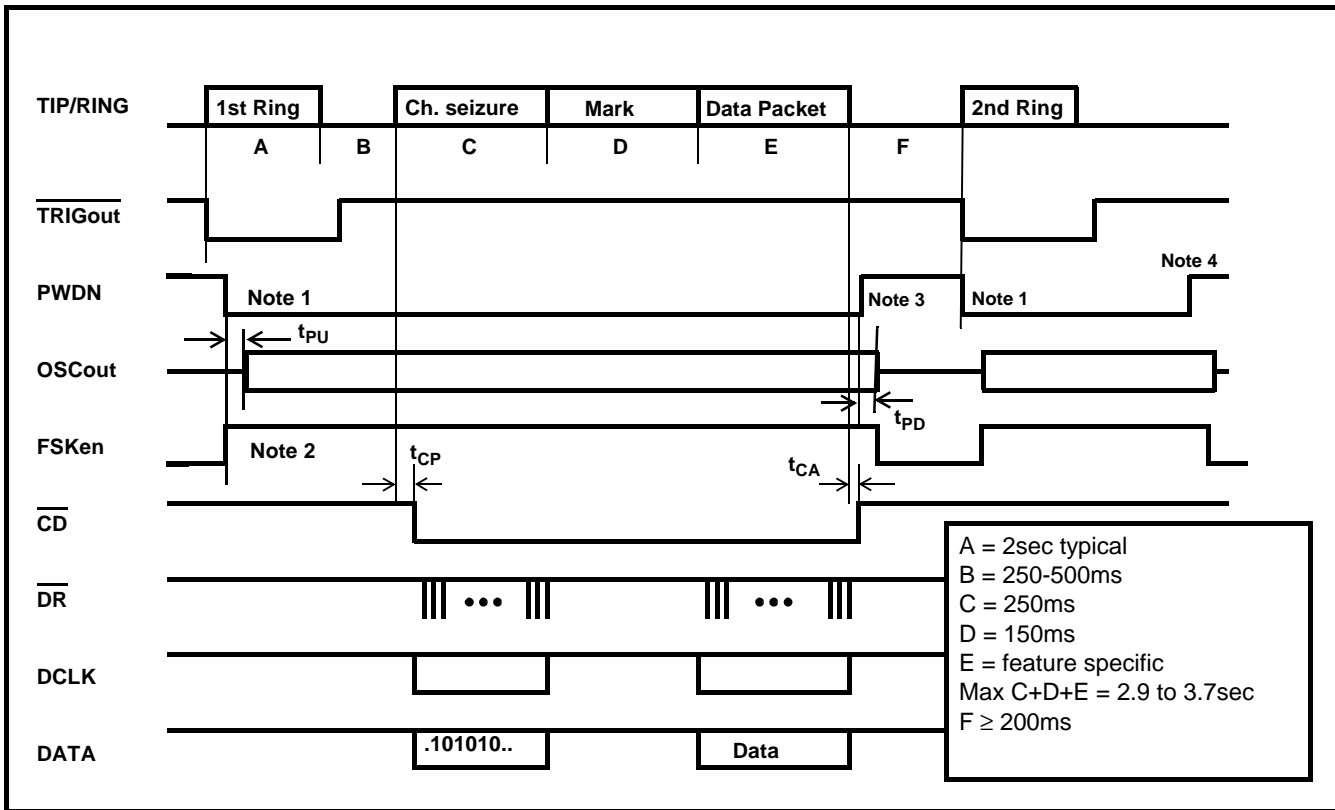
TIP/RING
1st Ring
Ch. seizure
Mark
Data Packet
2nd Ring
A
B
C
D
E
F

$\overline{\text{TRIGout}}$

PWDN
Note 1
Note 3
Note 1
Note 4

$t_{PU}$
OSCout
$t_{PD}$

FSKen
Note 2
$t_{CP}$
$t_{CA}$

$\overline{\text{CD}}$

$\overline{\text{DR}}$
•••
•••

DCLK

DATA
.101010..
Data

A = 2sec typical
B = 250-500ms
C = 250ms
D = 150ms
E = feature specific
Max C+D+E = 2.9 to 3.7sec
F $\geq$ 200ms